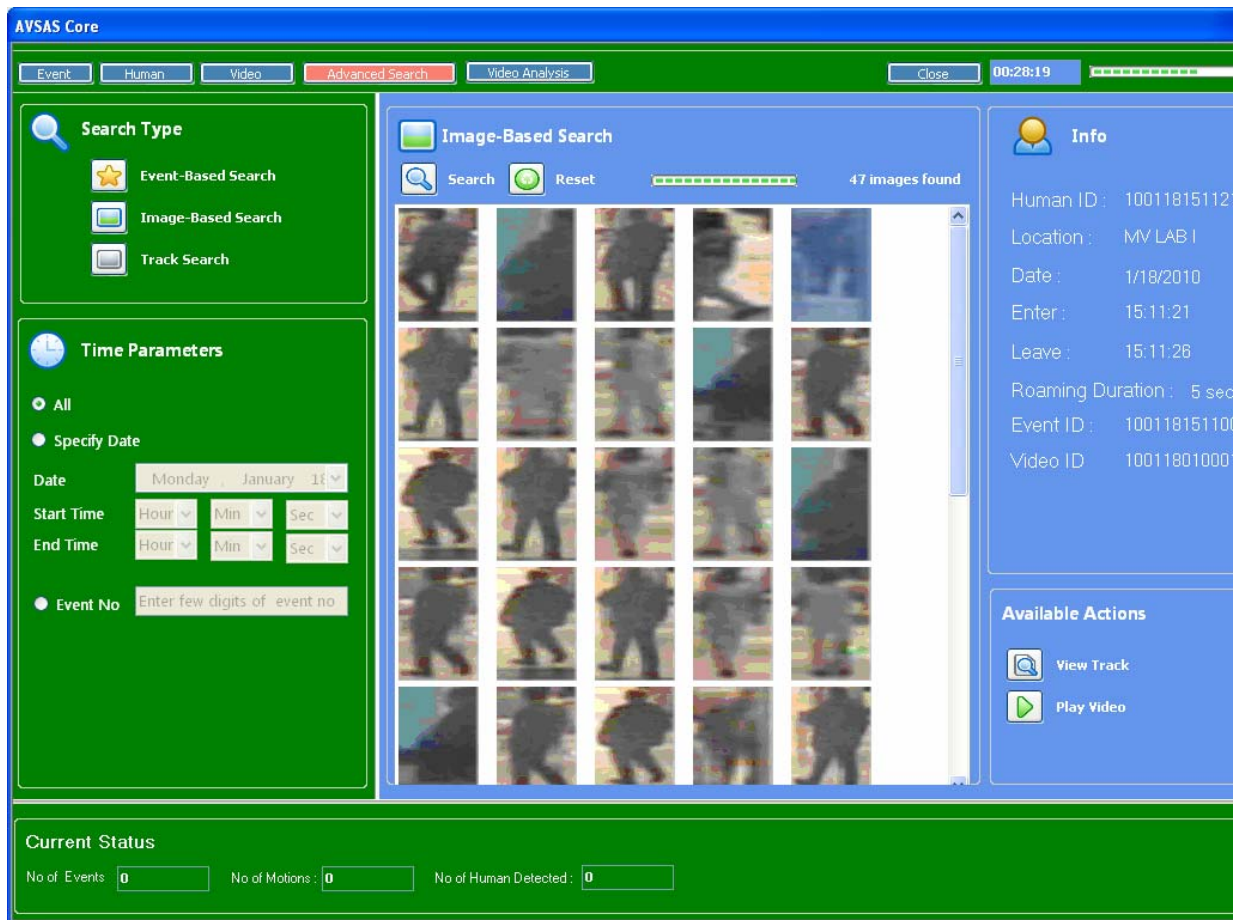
AVSAS Core

Event Human Video Advanced Search Video Analysis Close 00:28:19

Search Type

Event-Based Search

Image-Based Search

Track Search

Time Parameters

All

Specify Date

Date Monday , January 18

Start Time Hour Min Sec

End Time Hour Min Sec

Event No Enter few digits of event no

Image-Based Search

Search Reset 47 images found

Info

Human ID : 10011815112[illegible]

Location : MV LAB I

Date : 1/18/2010

Enter : 15:11:21

Leave : 15:11:26

Roaming Duration : 5 sec

Event ID : 10011815110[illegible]

Video ID 10011801000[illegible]

Available Actions

View Track

Play Video

Current Status

No of Events 0 No of Motions : 0 No of Human Detected : 0